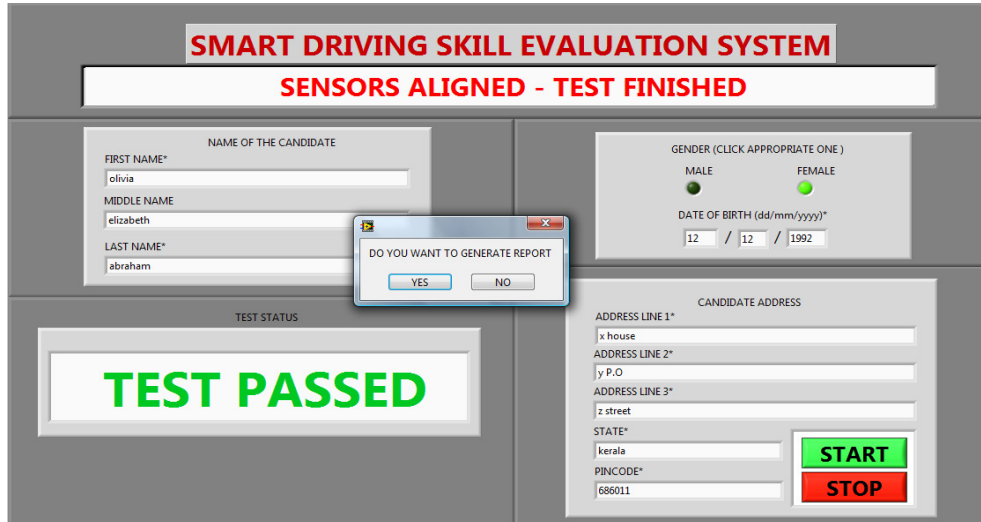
SMART DRIVING SKILL EVALUATION SYSTEM

SENSORS ALIGNED - TEST FINISHED

NAME OF THE CANDIDATE

FIRST NAME*

olivia

MIDDLE NAME

elizabeth

LAST NAME*

abraham

DO YOU WANT TO GENERATE REPORT

YES NO

GENDER (CLICK APPROPRIATE ONE )

MALE FEMALE

DATE OF BIRTH (dd/mm/yyyy)*

12 / 12 / 1992

TEST STATUS

TEST PASSED

CANDIDATE ADDRESS

ADDRESS LINE 1*

x house

ADDRESS LINE 2*

y P.O

ADDRESS LINE 3*

z street

STATE*

kerala

PINCODE*

686011

START

STOP